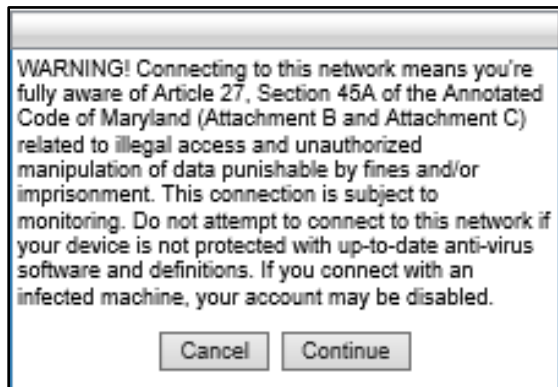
WARNING! Connecting to this network means you're fully aware of Article 27, Section 45A of the Annotated Code of Maryland (Attachment B and Attachment C) related to illegal access and unauthorized manipulation of data punishable by fines and/or imprisonment. This connection is subject to monitoring. Do not attempt to connect to this network if your device is not protected with up-to-date anti-virus software and definitions. If you connect with an infected machine, your account may be disabled.

Cancel Continue